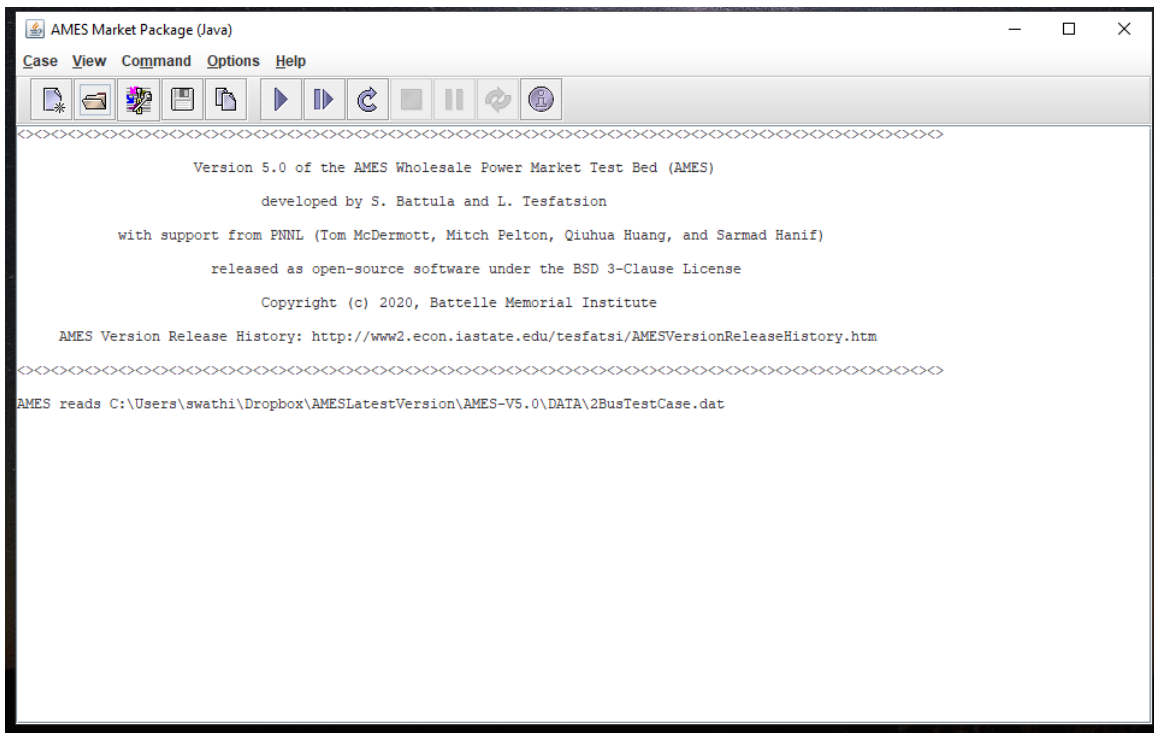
AMES Market Package (Java)

Case View Command Options Help

<><><><><><><><><><><><><><><><><><><><><><><><><><><><><><><><><><><><><><><><><><><><><><><><><><><>

Version 5.0 of the AMES Wholesale Power Market Test Bed (AMES)

developed by S. Battula and L. Tesfatsion

with support from PNNL (Tom McDermott, Mitch Pelton, Qiuhua Huang, and Sarmad Hanif)

released as open-source software under the BSD 3-Clause License

Copyright (c) 2020, Battelle Memorial Institute

AMES Version Release History: http://www2.econ.iastate.edu/tesfatsi/AMESVersionReleaseHistory.htm

<><><><><><><><><><><><><><><><><><><><><><><><><><><><><><><><><><><><><><><><><><><><><><><><><><><>

AMES reads C:\Users\swathi\Dropbox\AMESLatestVersion\AMES-V5.0\DATA\2BusTestCase.dat